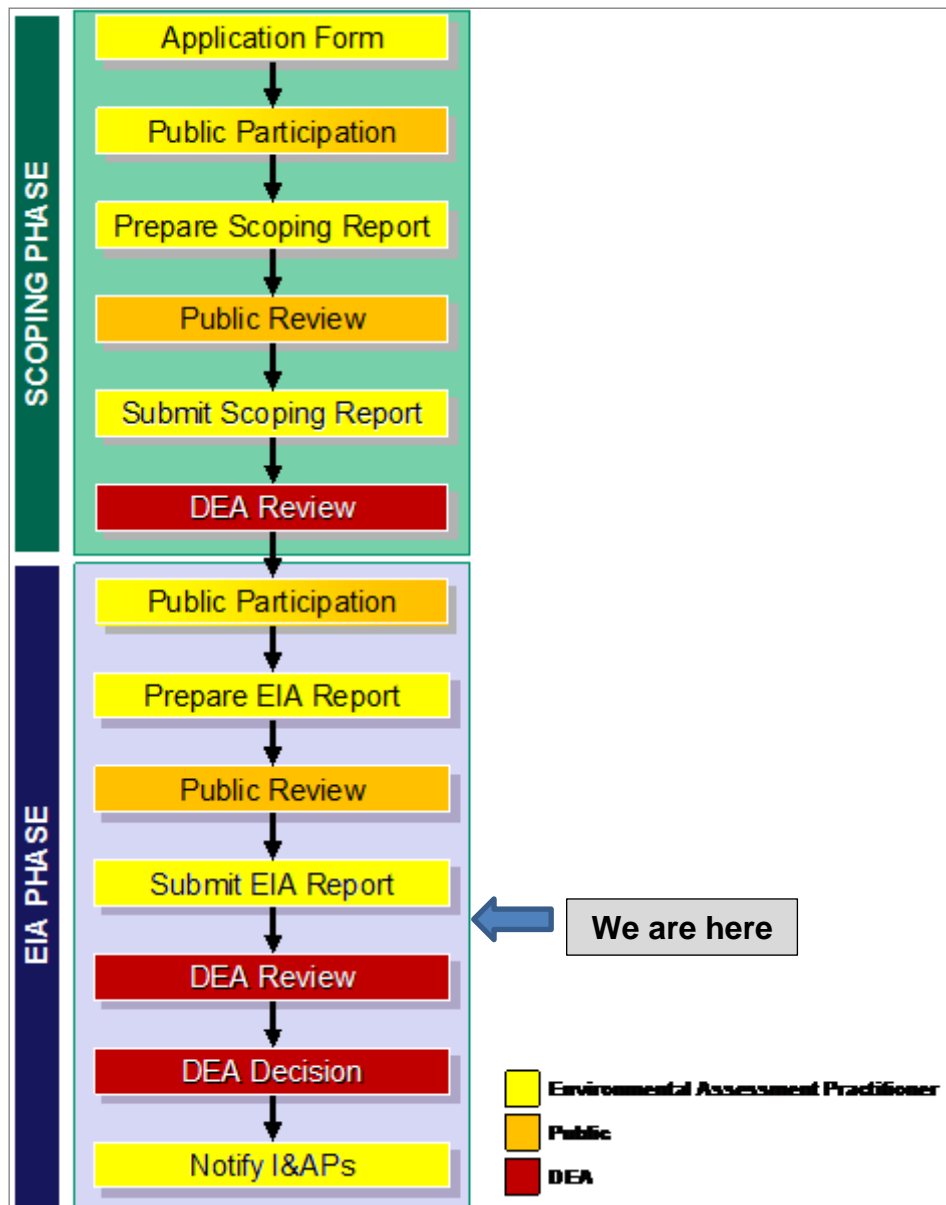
SCOPING PHASE

Application Form

Public Participation

Prepare Scoping Report

Public Review

Submit Scoping Report

DEA Review

EIA PHASE

Public Participation

Prepare EIA Report

Public Review

Submit EIA Report

We are here

DEA Review

DEA Decision

Notify I&APs

Environmental Assessment Practitioner

Public

DEA